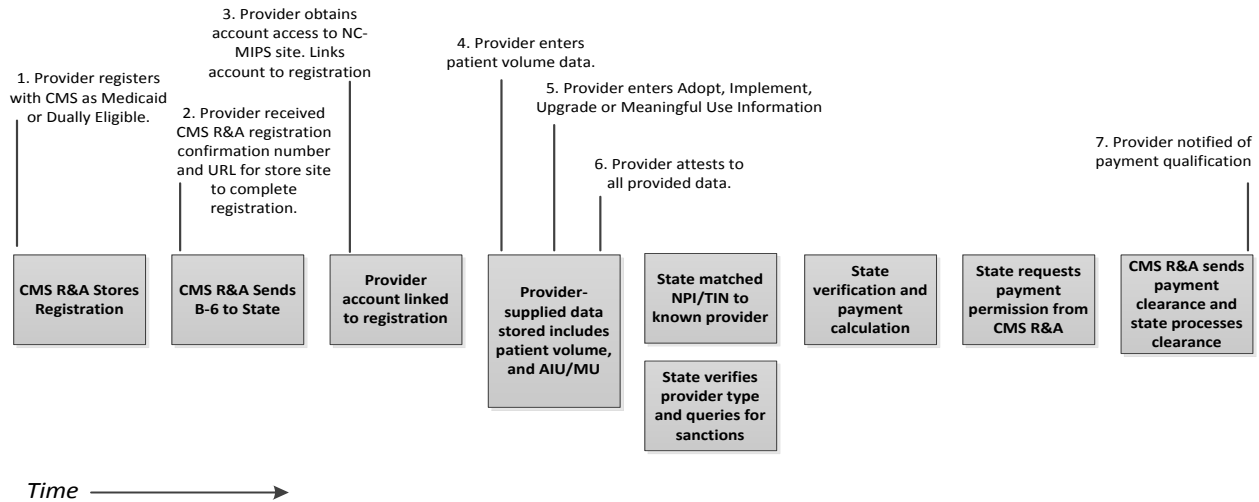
1. Provider registers with CMS as Medicaid or Dually Eligible.

2. Provider received CMS R&A registration confirmation number and URL for store site to complete registration.

3. Provider obtains account access to NC-MIPS site. Links account to registration

4. Provider enters patient volume data.

5. Provider enters Adopt, Implement, Upgrade or Meaningful Use Information

6. Provider attests to all provided data.

7. Provider notified of payment qualification

CMS R&A Stores Registration

CMS R&A Sends B-6 to State

Provider account linked to registration

Provider-supplied data stored includes patient volume, and AIU/MU

State matched NPI/TIN to known provider

State verifies provider type and queries for sanctions

State verification and payment calculation

State requests payment permission from CMS R&A

CMS R&A sends payment clearance and state processes clearance

Time